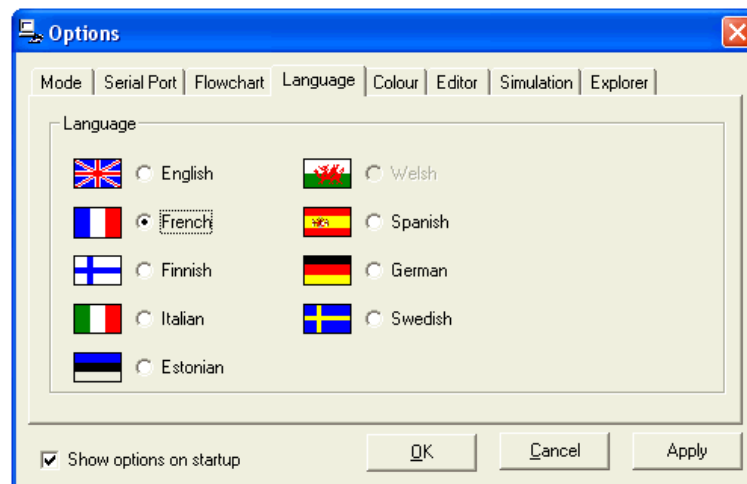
Options

Mode | Serial Port | Flowchart | Language | Colour | Editor | Simulation | Explorer

Language

English
French
Finnish
Italian
Estonian
Welsh
Spanish
German
Swedish

Show options on startup

OK
Cancel
Apply